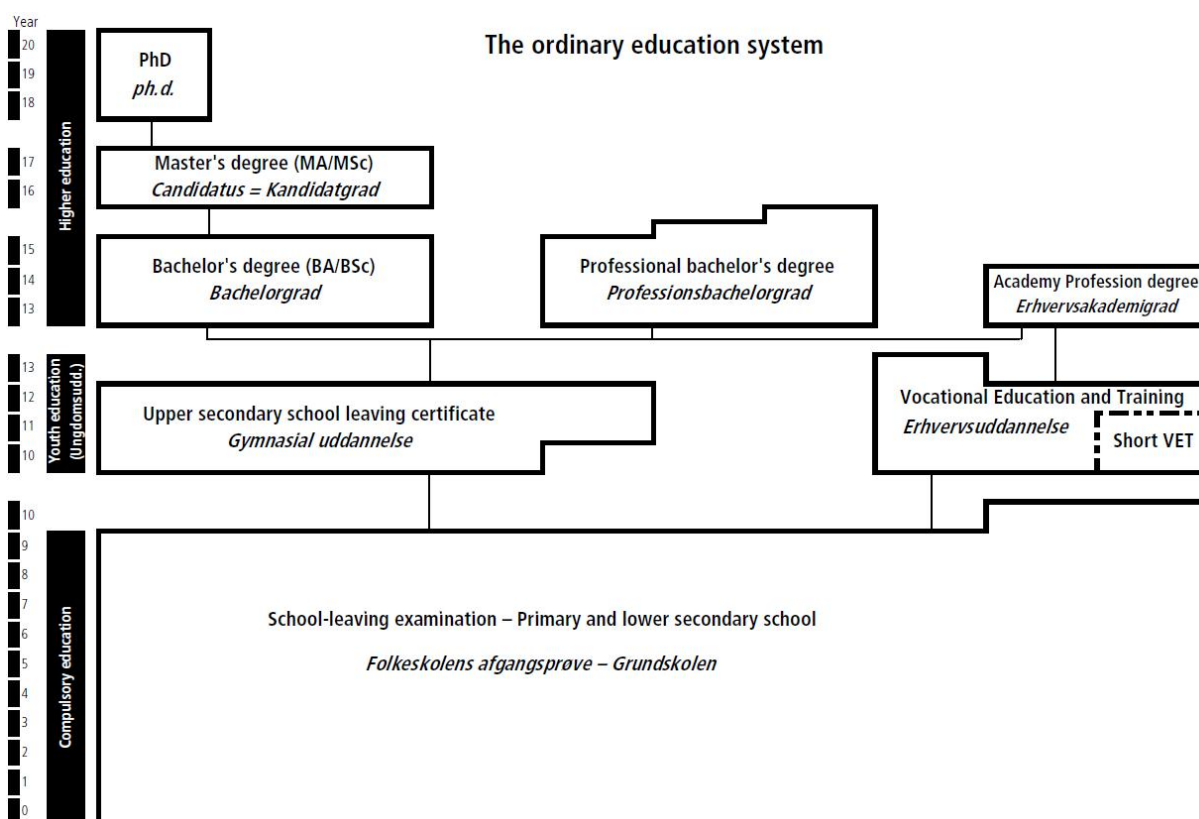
Year
20
19
18
17
16
15
14
13
Higher education

The ordinary education system

PhD
*ph.d.*

Master's degree (MA/MSc)
*Candidatus = Kandidatgrad*

Bachelor's degree (BA/BSc)
*Bachelorgrad*

Professional bachelor's degree
*Professionsbachelorgrad*

Academy Profession degree
*Erhvervsakademigrad*

13
12
11
10
Youth education (Ungdomsudd.)

Upper secondary school leaving certificate
*Gymnasial uddannelse*

Vocational Education and Training
*Erhvervsuddannelse*

Short VET

10
9
8
7
6
5
4
3
2
1
0
Compulsory education

School-leaving examination – Primary and lower secondary school

*Folkeskolens afgangsprøve – Grundskolen*